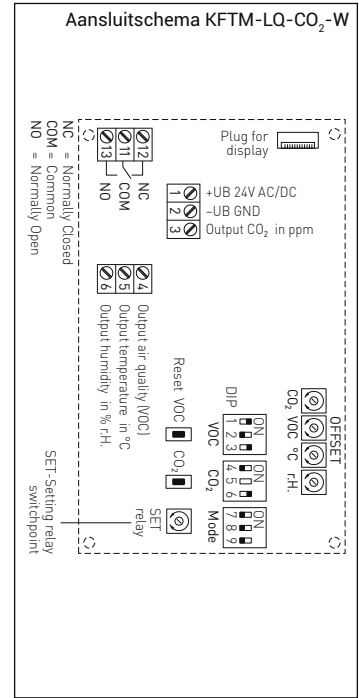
Aansluitschema KFTM-LQ-$CO_2$-W

Plug for display

+UB 24V AC/DC
–UB GND
Output $CO_2$ in ppm

1
2
3

12
11
13

NC
COM
NO

NC = Normally Closed
COM = Common
NO = Normally Open

4
5
6

Output air quality (VOC)
Output temperature in °C
Output humidity in % r.H.

Reset VOC
$CO_2$

DIP
ON
1 2 3
VOC

ON
4 5 6
$CO_2$

ON
7 8 9
Mode

OFFSET
$CO_2$ VOC °C r.H.

SET relay

SET-Setting relay switchpoint